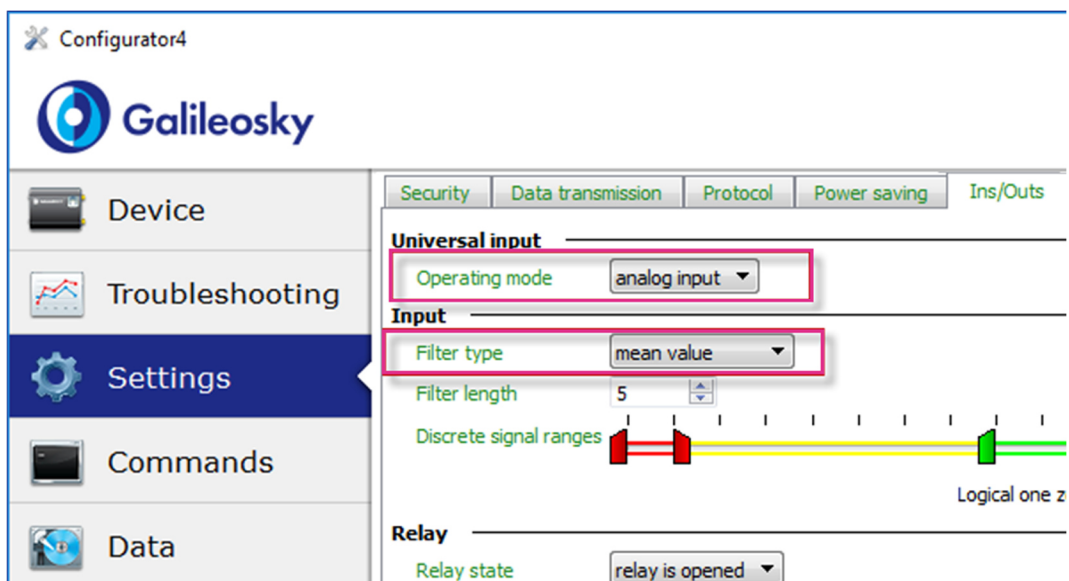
Configurator4

Galileosky

Device

Troubleshooting

Settings

Commands

Data

Security | Data transmission | Protocol | Power saving | Ins/Outs

Universal input

Operating mode | analog input

Input

Filter type | mean value

Filter length | 5

Discrete signal ranges

Logical one z

Relay

Relay state | relay is opened